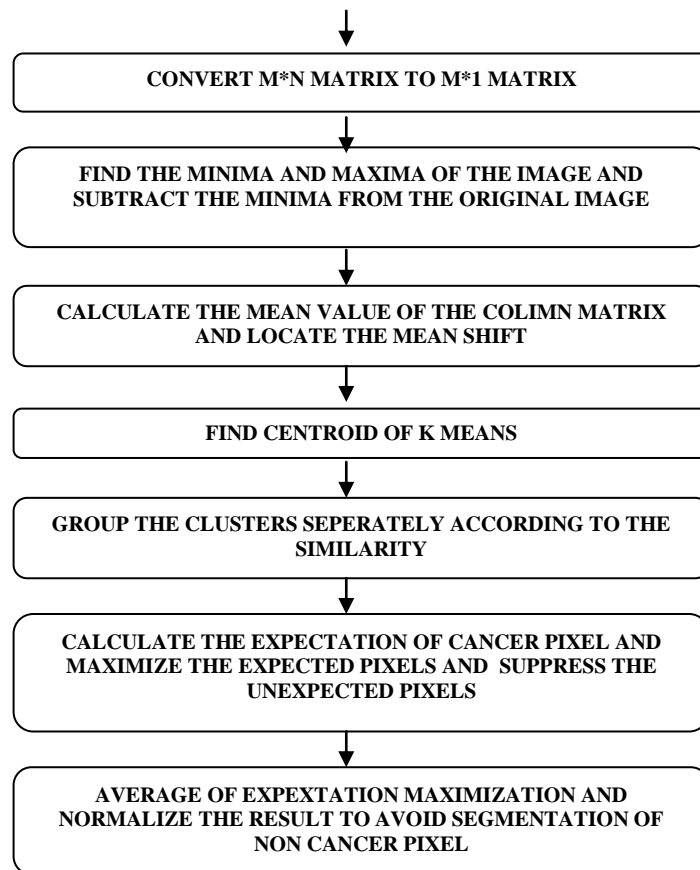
CONVERT M*N MATRIX TO M*1 MATRIX

FIND THE MINIMA AND MAXIMA OF THE IMAGE AND SUBTRACT THE MINIMA FROM THE ORIGINAL IMAGE

CALCULATE THE MEAN VALUE OF THE COLIMN MATRIX AND LOCATE THE MEAN SHIFT

FIND CENTROID OF K MEANS

GROUP THE CLUSTERS SEPERATELY ACCORDING TO THE SIMILARITY

CALCULATE THE EXPECTATION OF CANCER PIXEL AND MAXIMIZE THE EXPECTED PIXELS AND SUPPRESS THE UNEXPECTED PIXELS

AVERAGE OF EXPEXTATION MAXIMIZATION AND NORMALIZE THE RESULT TO AVOID SEGMENTATION OF NON CANCER PIXEL